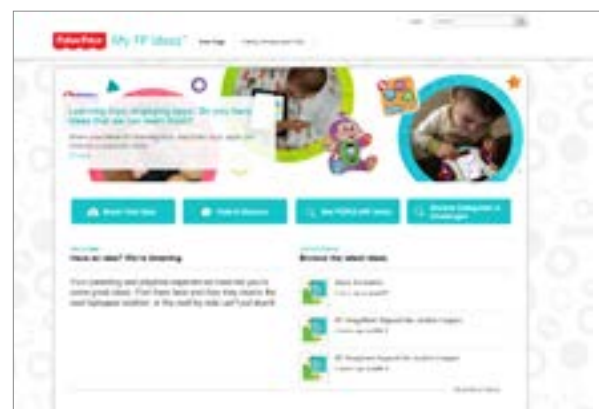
Fisher-Price My FP Ideas™

Learning from imagining apps. Do you have ideas that we can make them?

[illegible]

Share Your Idea

Post A Discussion

See FEEDS with Ideas

Browse Categories & Challenges

Have an idea? We're listening.

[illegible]

Browse the latest ideas.

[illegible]

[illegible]

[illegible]